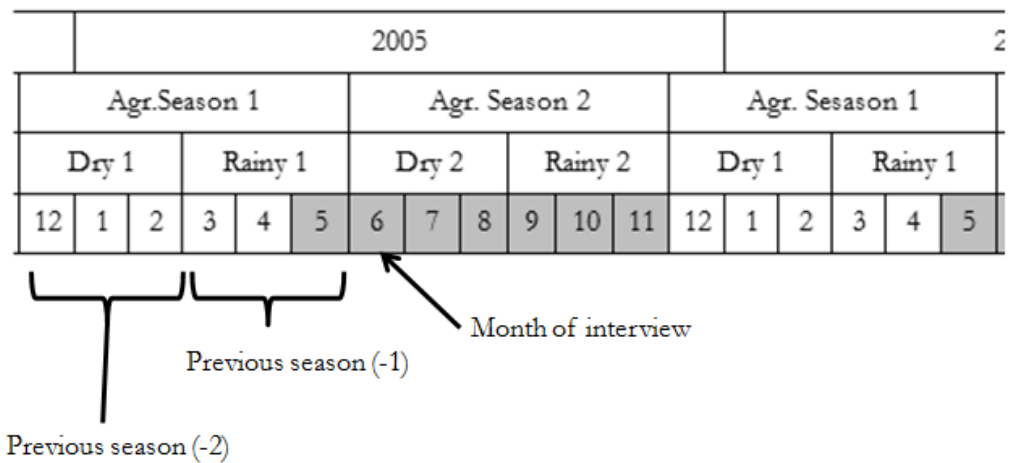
| | 2005 | | | | | | | | | | | 2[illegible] | | | | | |
|---|---|---|---|---|---|---|---|---|---|---|---|---|---|---|---|---|---|
| Agr.Season 1 | | | | | | Agr. Season 2 | | | | | | Agr. Sesason 1 | | | | | |
| Dry 1 | | | Rainy 1 | | | Dry 2 | | | Rainy 2 | | | Dry 1 | | | Rainy 1 | | |
| 12 | 1 | 2 | 3 | 4 | 5 | 6 | 7 | 8 | 9 | 10 | 11 | 12 | 1 | 2 | 3 | 4 | 5 |

Month of interview

Previous season (-1)

Previous season (-2)